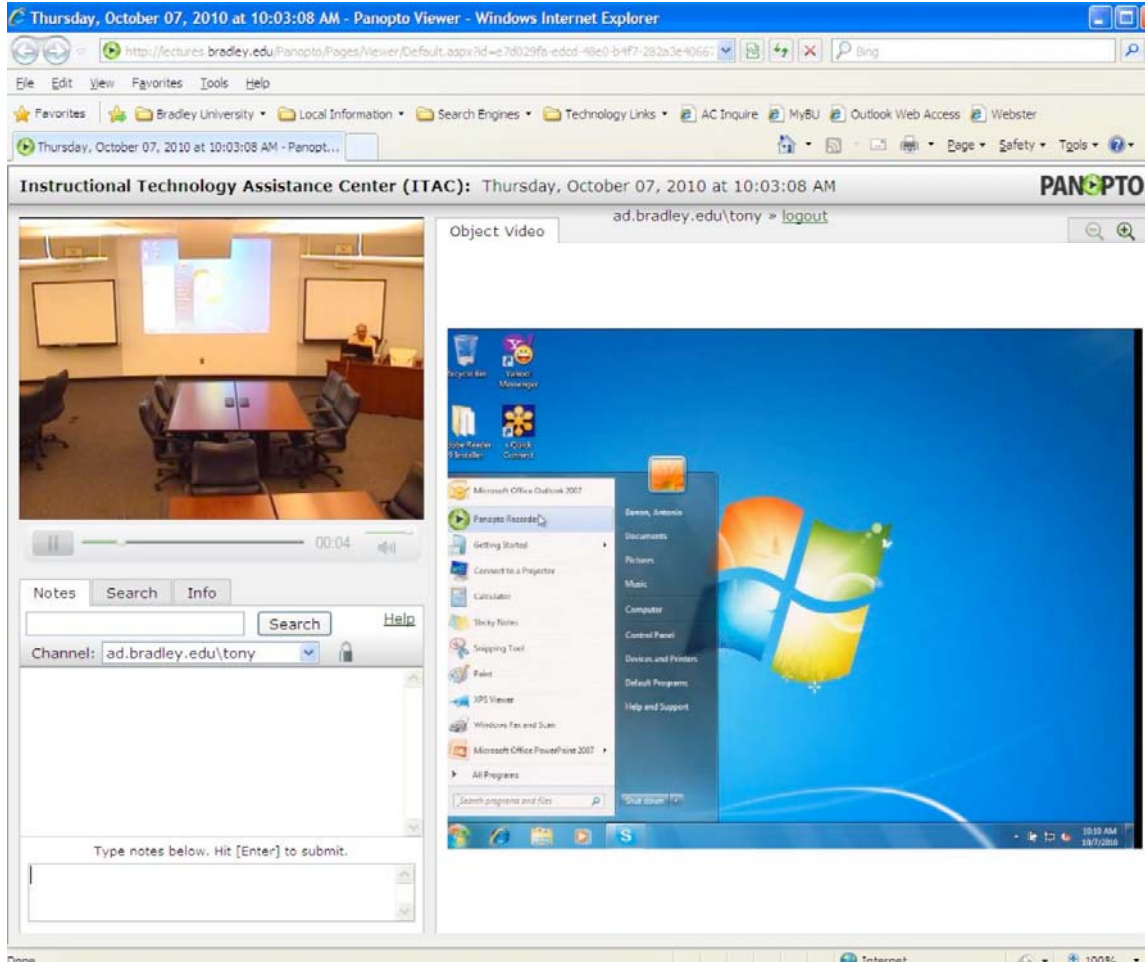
Thursday, October 07, 2010 at 10:03:08 AM - Panopto Viewer - Windows Internet Explorer

http://lectures.bradley.edu/Panopto/Pages/Viewer/Default.aspx?id=e7d029fb-edcd-48e0-b4f7-282a3e4066

Bing

File Edit View Favorites Tools Help

Favorites | Bradley University • Local Information • Search Engines • Technology Links • AC Inquire MyBU Outlook Web Access Webster

Thursday, October 07, 2010 at 10:03:08 AM - Panopt...

Page • Safety • Tools •

Instructional Technology Assistance Center (ITAC): Thursday, October 07, 2010 at 10:03:08 AM

PANOPTO

ad.bradley.edu\tony » logout

Object Video

00:04

Notes Search Info

Search Help

Channel: ad.bradley.edu\tony

Type notes below. Hit [Enter] to submit.

Recycle Bin
Yahoo! Messenger
Adobe Reader 9 Installer
Quick Connect

Microsoft Office Outlook 2007
Panopto Recorder
Getting Started
Connect to a Projector
Calculator
Sticky Notes
Snipping Tool
Paint
XPS Viewer
Windows Fax and Scan
Microsoft Office PowerPoint 2007
All Programs
Search programs and files

Saxon, Antonio
Documents
Pictures
Music
Computer
Control Panel
Devices and Printers
Default Programs
Help and Support
Shut down

10:10 AM
10/7/2010

Done
Internet
100%